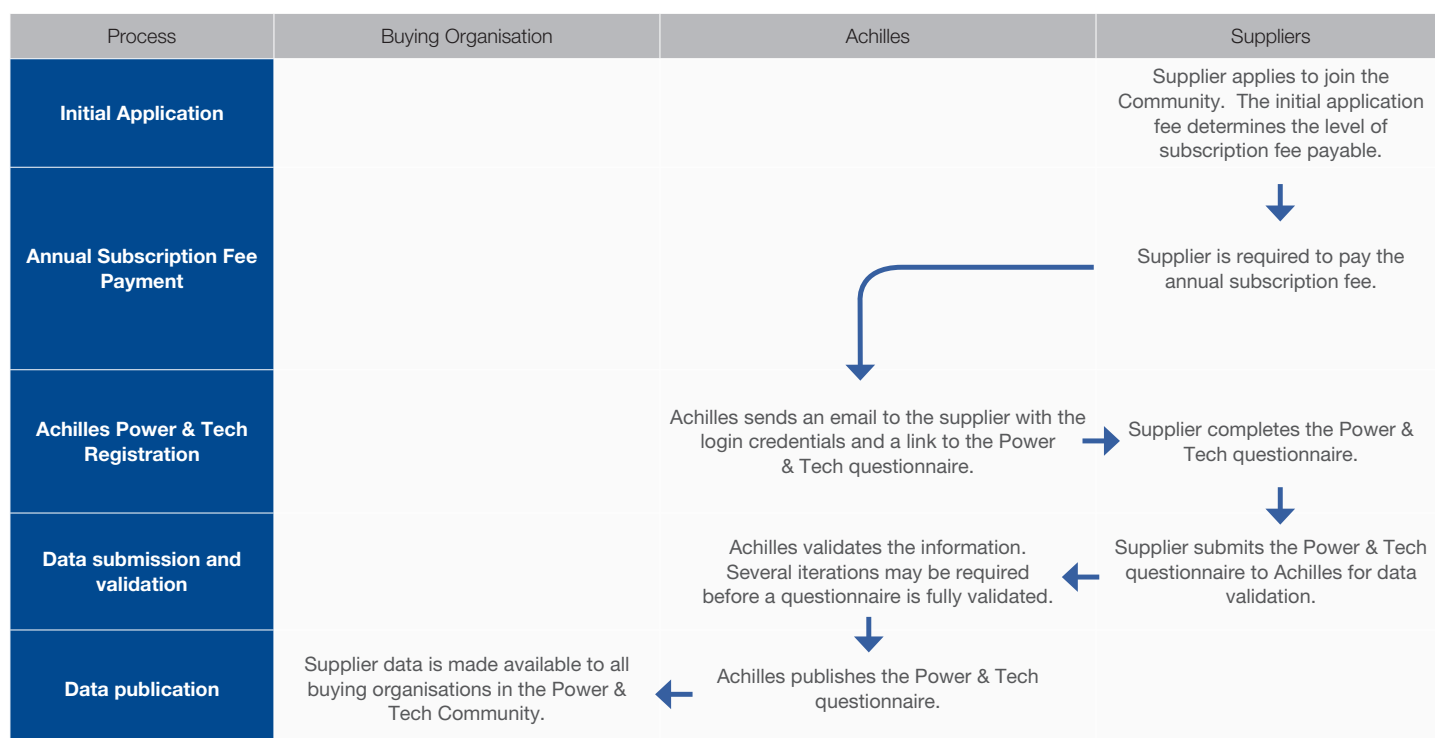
| Process | Buying Organisation | Achilles | Suppliers |
|---|---|---|---|
| Initial Application | | | Supplier applies to join the Community. The initial application fee determines the level of subscription fee payable. |
| Annual Subscription Fee Payment | | | Supplier is required to pay the annual subscription fee. |
| Achilles Power & Tech Registration | | Achilles sends an email to the supplier with the login credentials and a link to the Power & Tech questionnaire. | Supplier completes the Power & Tech questionnaire. |
| Data submission and validation | | Achilles validates the information. Several iterations may be required before a questionnaire is fully validated. | Supplier submits the Power & Tech questionnaire to Achilles for data validation. |
| Data publication | Supplier data is made available to all buying organisations in the Power & Tech Community. | Achilles publishes the Power & Tech questionnaire. | |